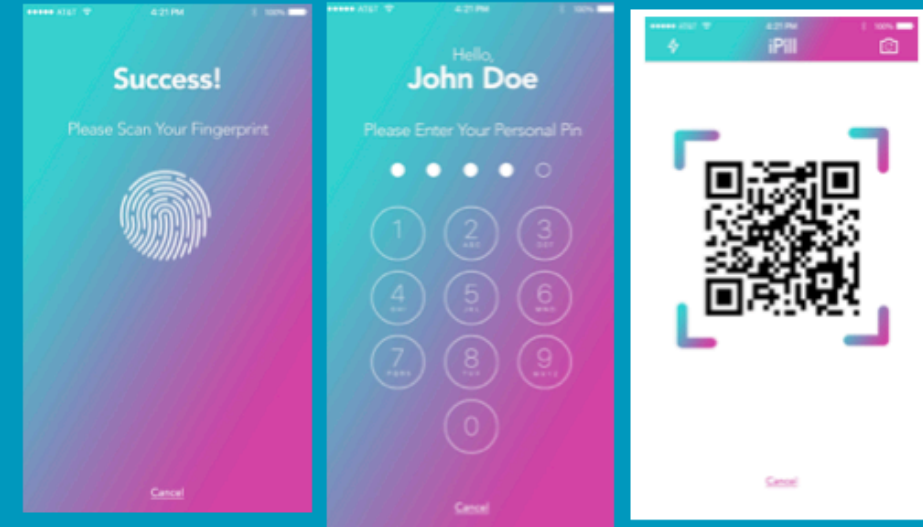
●●●●● AT&T 4:21 PM 100%

Success!

Please Scan Your Fingerprint

Cancel

●●●●● AT&T 4:21 PM 100%

Hello,

John Doe

Please Enter Your Personal Pin

1

2 ABC

3 DEF

4 GHI

5 JKL

6 MNO

7 PQRS

8 TUV

9 WXYZ

0

Cancel

●●●●● AT&T 4:21 PM 100%

iPill

Cancel